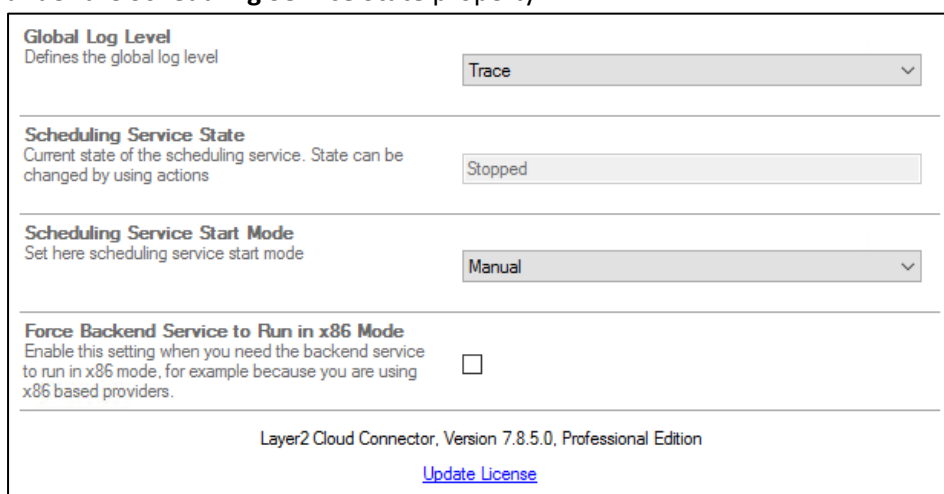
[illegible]

Global Log Level
Defines the global log level

Trace

Scheduling Service State
Current state of the scheduling service. State can be changed by using actions

Stopped

Scheduling Service Start Mode
Set here scheduling service start mode

Manual

Force Backend Service to Run in x86 Mode
Enable this setting when you need the backend service to run in x86 mode, for example because you are using x86 based providers.

Layer2 Cloud Connector, Version 7.8.5.0, Professional Edition

Update License